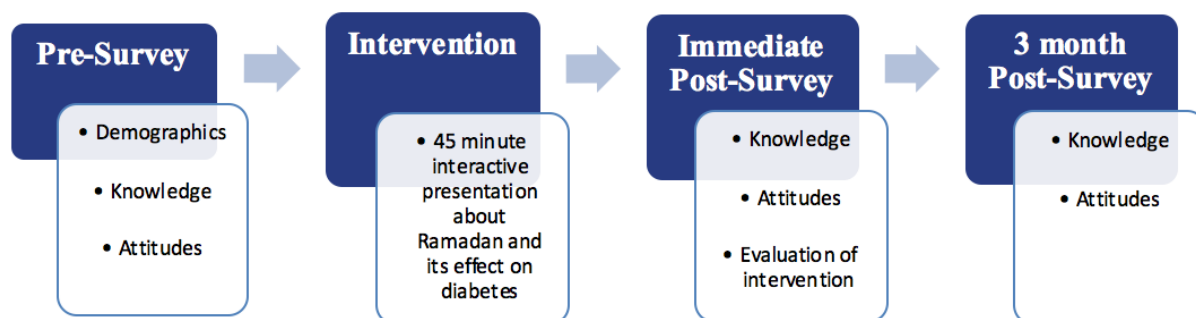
Pre-Survey

• Demographics

• Knowledge

• Attitudes

Intervention

• 45 minute interactive presentation about Ramadan and its effect on diabetes

Immediate Post-Survey

• Knowledge

• Attitudes

• Evaluation of intervention

3 month Post-Survey

• Knowledge

• Attitudes